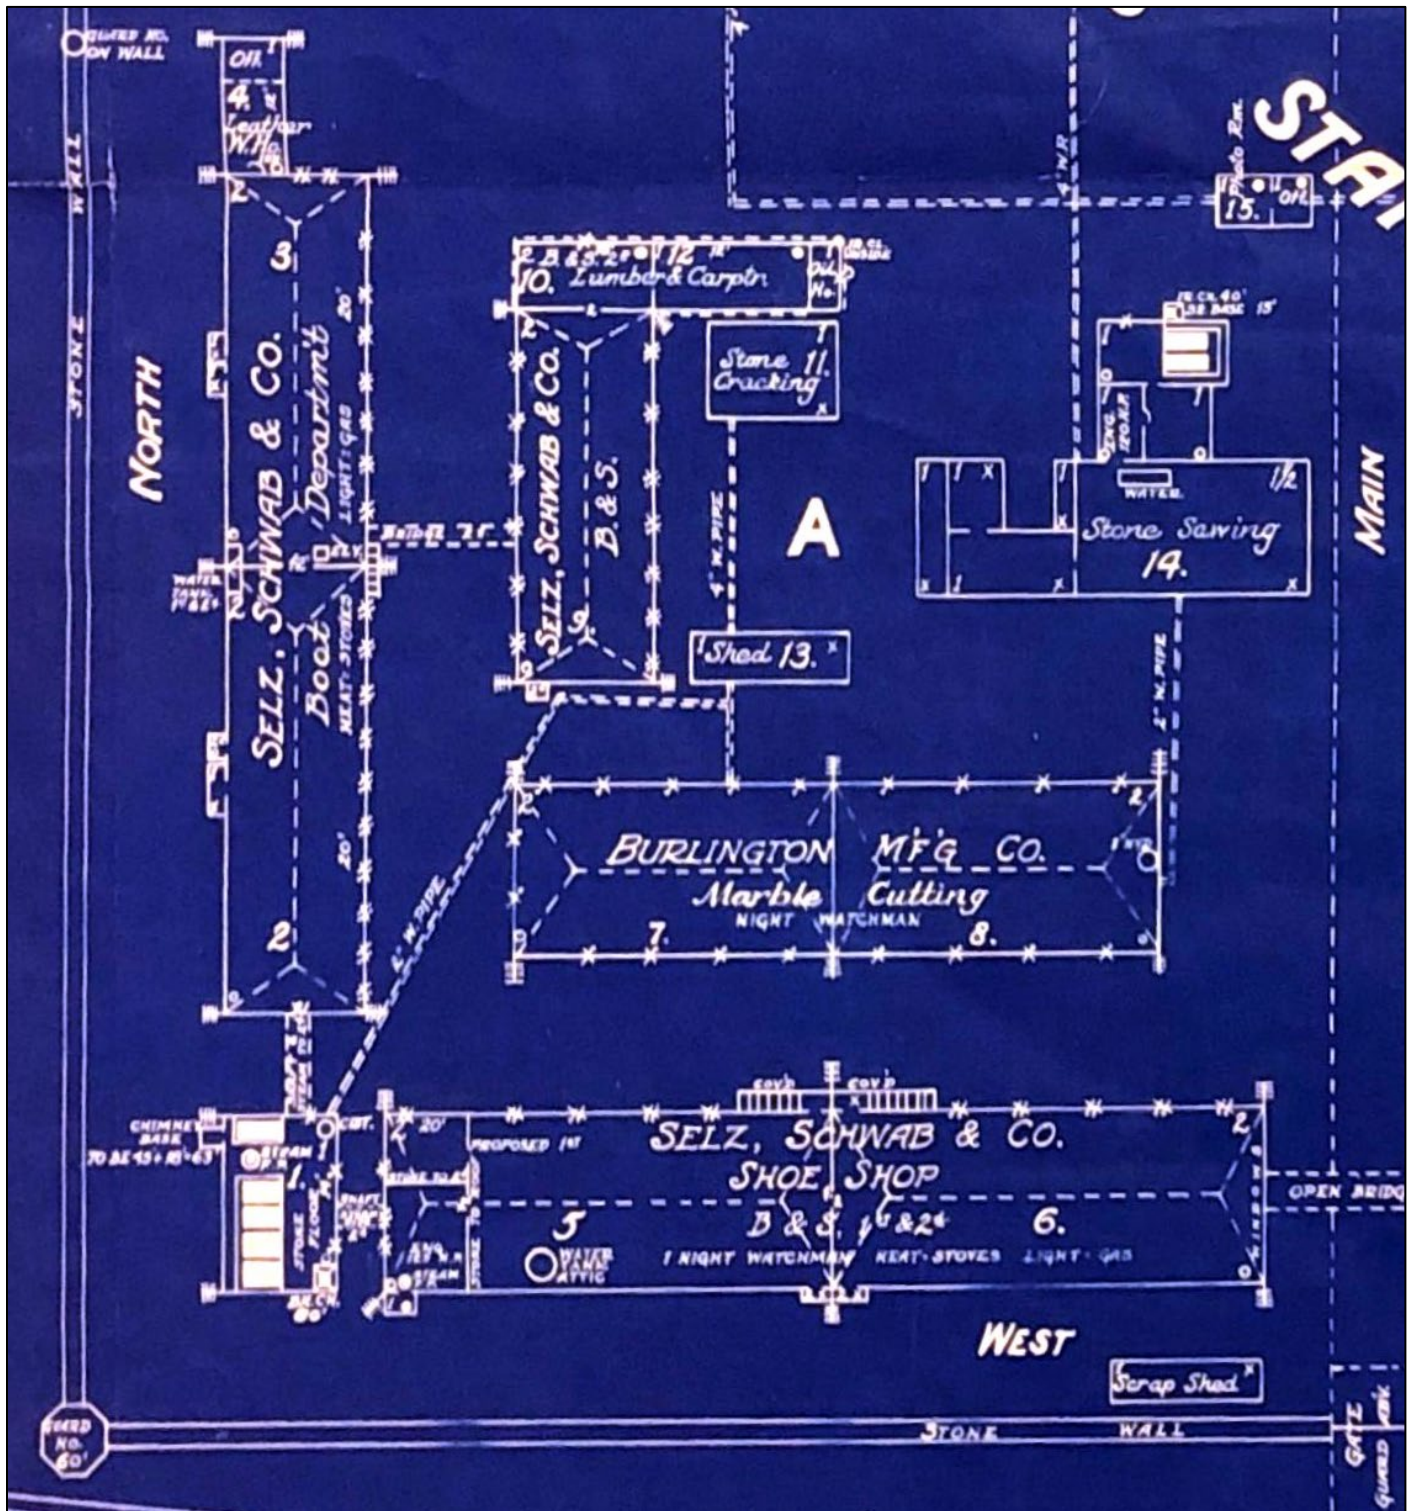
GUARD NO. ON WALL

Oil
4. ½
Leather W.Ho.

STONE WALL

NORTH

3
SELZ, SCHWAB & CO.
Boot Department
LIGHT: GAS
HEAT: STOVES
20'
20'
2

WATER TANK

B.&S. 2½
12
10. Lumber & Carptr.
Oil Ho.

Stone Cracking 11.

SELZ, SCHWAB & CO.
B. & S.
9

4" W. PIPE

Shed 13.

A

Photo Rm.
15. Oil

STA

Stone Sawing
14.
WATER

MAIN

4" W. PIPE

4" W. PIPE

BURLINGTON M'F'G CO.
Marble Cutting
NIGHT WATCHMAN
7.
8.

CHIMNEY BASE
STEAM
1.
COV'D
COV'D
20'
PROPOSED 1st
SELZ, SCHWAB & CO.
SHOE SHOP
B & S. 1 & 2
5
6.
WATER TANK ATTIC
1 NIGHT WATCHMAN HEAT: STOVES LIGHT: GAS

OPEN BRIDGE

WEST

Scrap Shed

GUARD NO. 60'

STONE WALL

GATE
GUARD